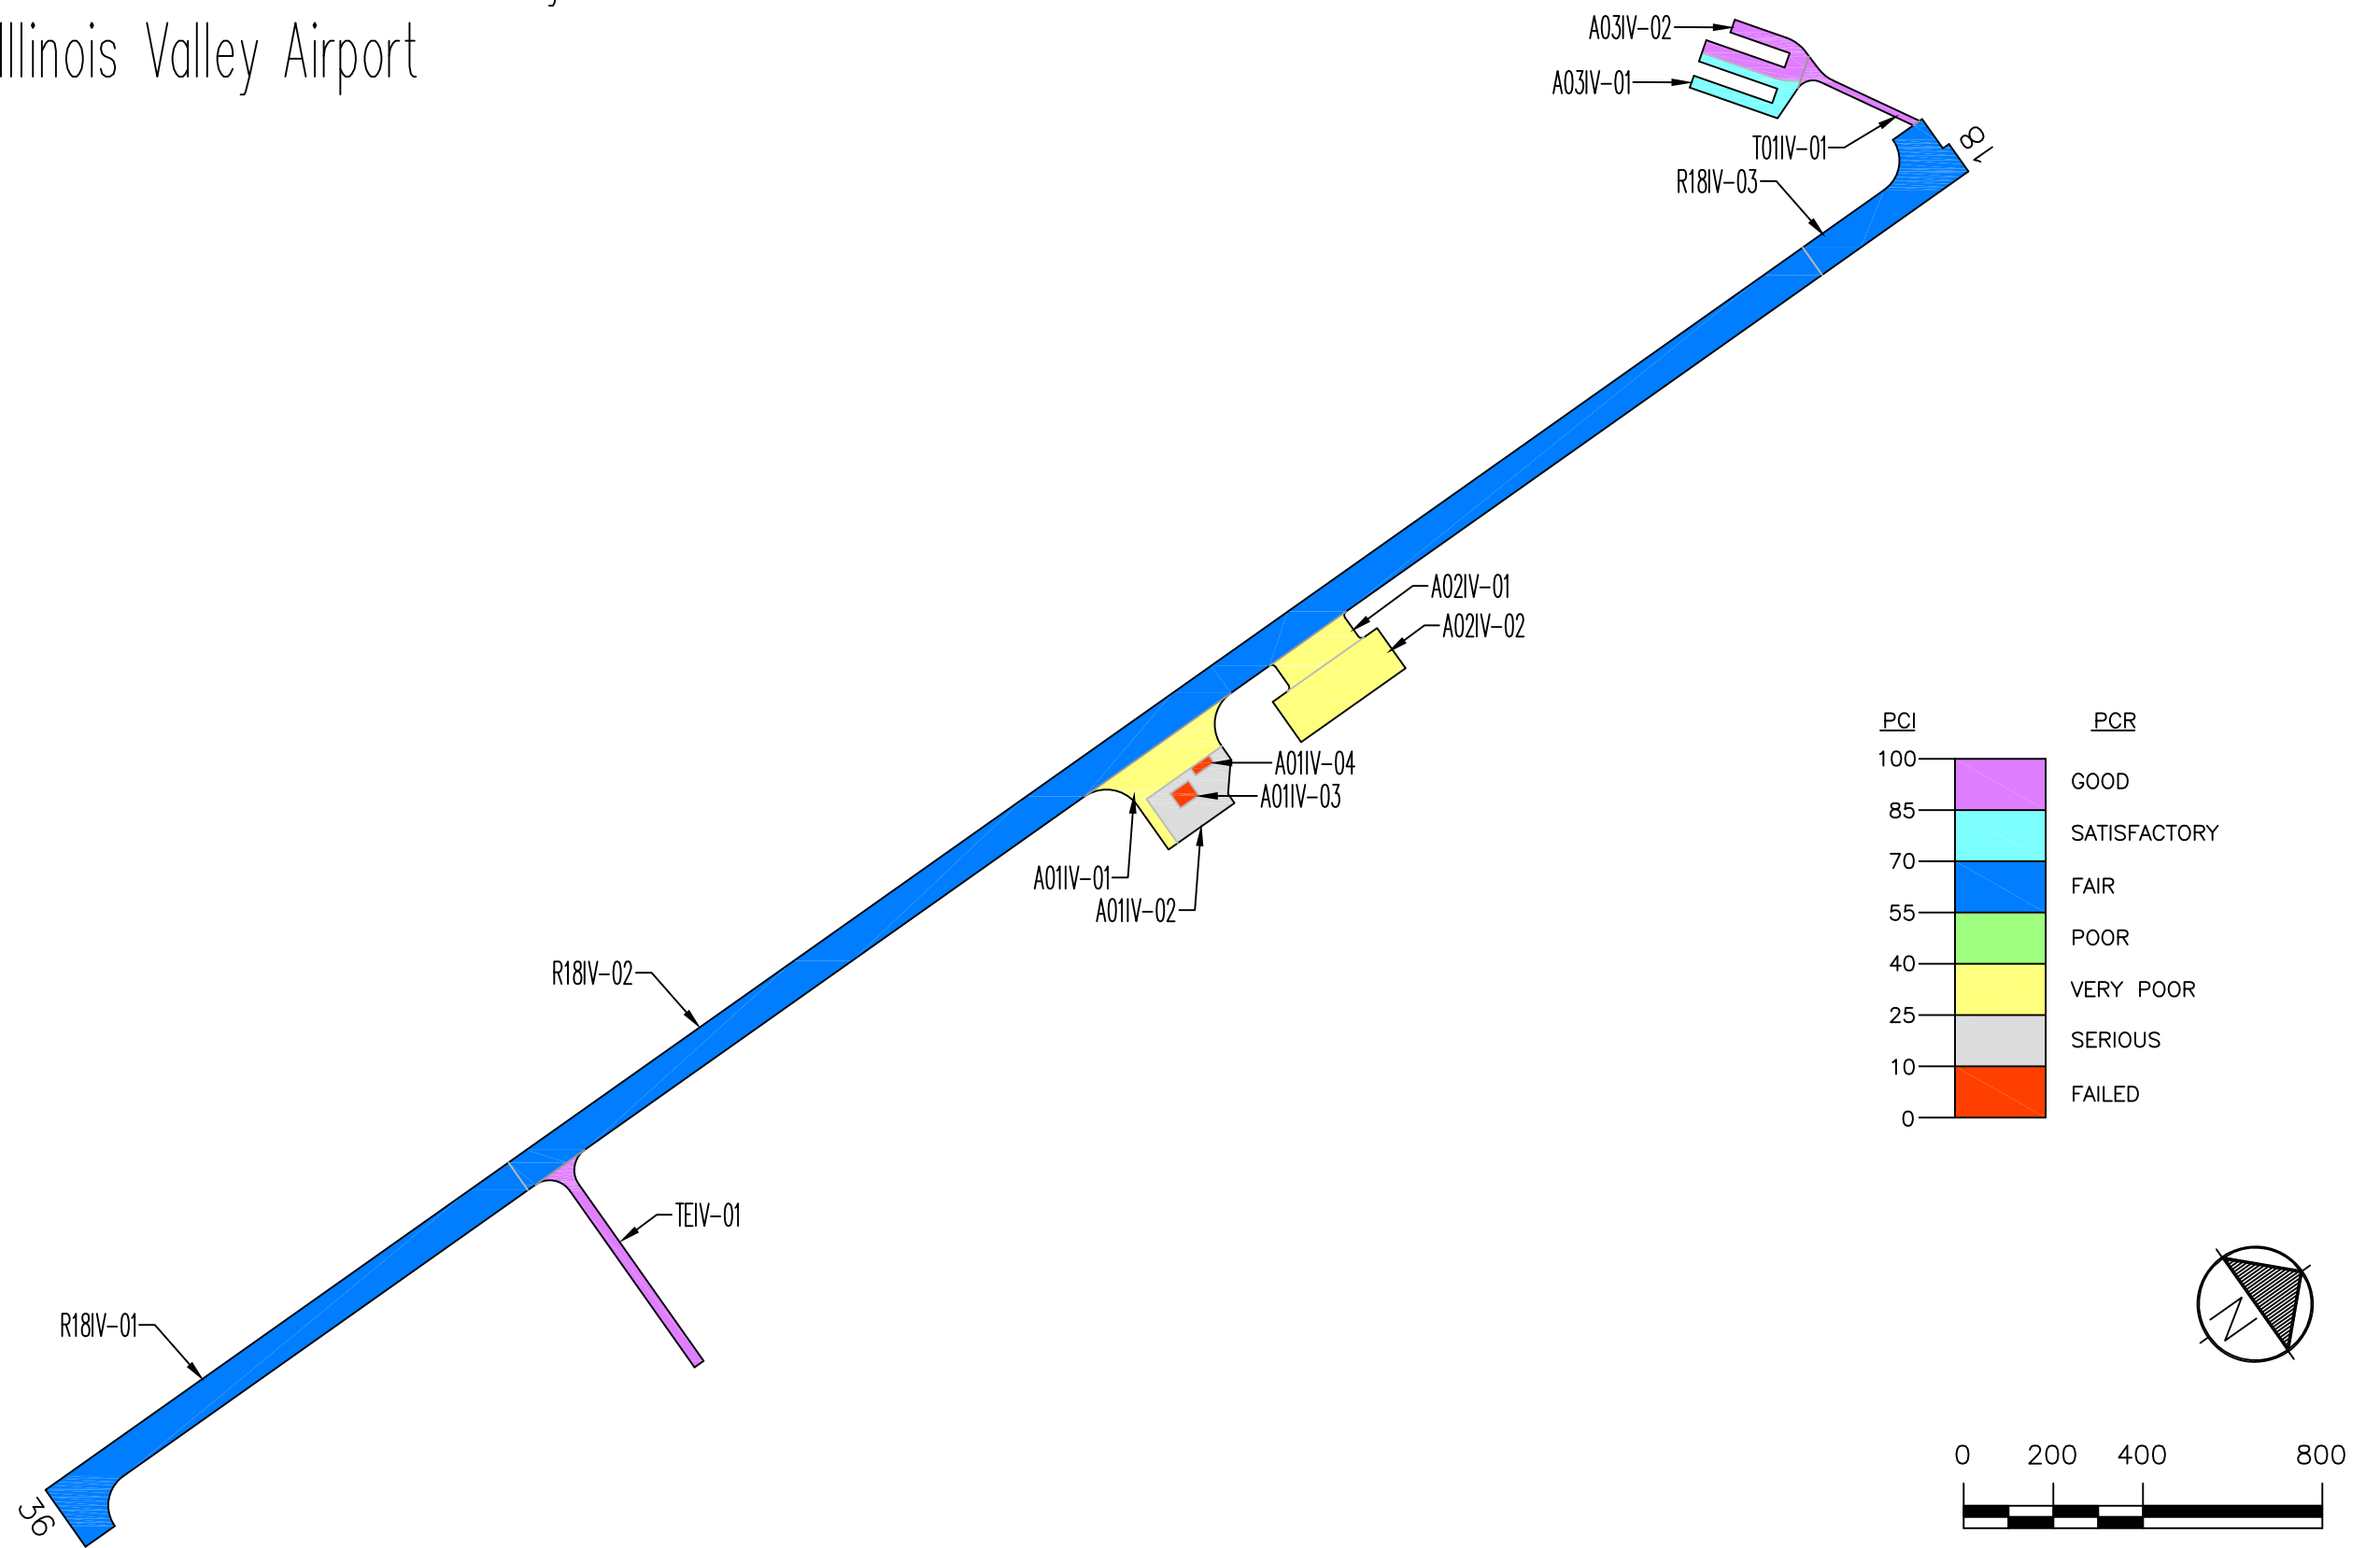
Illinois Valley Airport

A03IV-02
A03IV-01
T01IV-01
R18IV-03
18
A02IV-01
A02IV-02
A01IV-04
A01IV-03
A01IV-01
A01IV-02
R18IV-02
TEIV-01
R18IV-01
36

| PCI | | PCR |
|---|---|---|
| 100 | | |
| | | GOOD |
| 85 | | |
| | | SATISFACTORY |
| 70 | | |
| | | FAIR |
| 55 | | |
| | | POOR |
| 40 | | |
| | | VERY POOR |
| 25 | | |
| | | SERIOUS |
| 10 | | |
| | | FAILED |
| 0 | | |

N

0 200 400 800